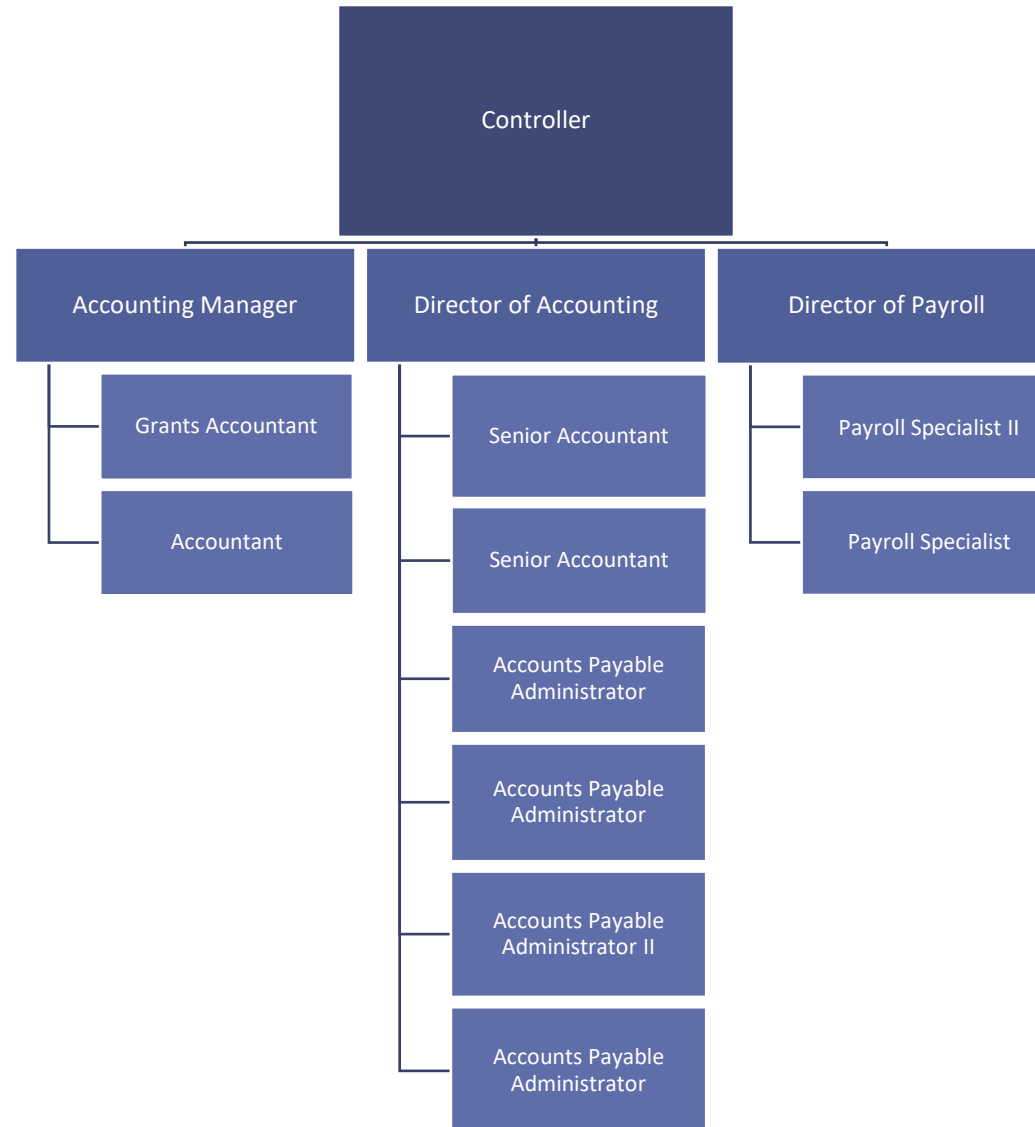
Controller

Accounting Manager

Grants Accountant

Accountant

Director of Accounting

Senior Accountant

Senior Accountant

Accounts Payable Administrator

Accounts Payable Administrator

Accounts Payable Administrator II

Accounts Payable Administrator

Director of Payroll

Payroll Specialist II

Payroll Specialist